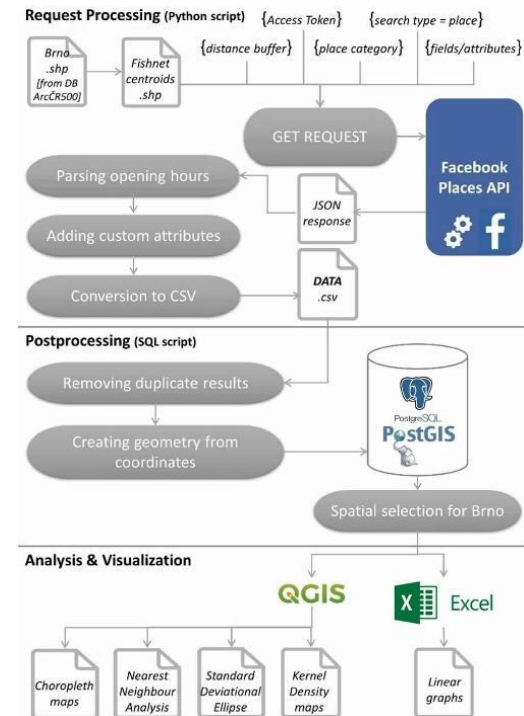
Request Processing (Python script)

{Access Token}

{search type = place}

Brno .shp [from DB ArcČR500]

Fishnet centroids .shp

{distance buffer}

{place category}

{fields/attributes}

GET REQUEST

Facebook Places API

Parsing opening hours

JSON response

Adding custom attributes

Conversion to CSV

DATA .csv

Postprocessing (SQL script)

Removing duplicate results

Creating geometry from coordinates

PostgreSQL PostGIS

Spatial selection for Brno

Analysis & Visualization

QGIS

Excel

Choropleth maps

Nearest Neighbour Analysis

Standard Deviational Ellipse

Kernel Density maps

Linear graphs